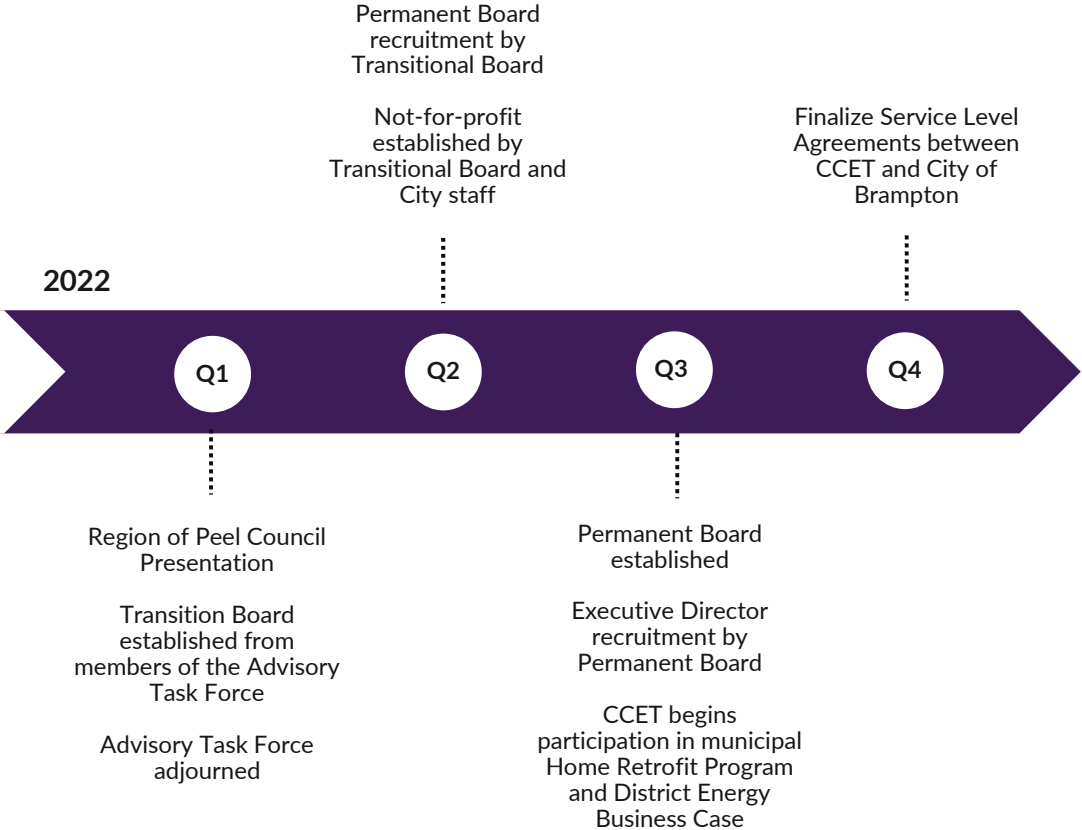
Permanent Board recruitment by Transitional Board

Not-for-profit established by Transitional Board and City staff

Finalize Service Level Agreements between CCET and City of Brampton

2022

Q1

Q2

Q3

Q4

Region of Peel Council Presentation

Transition Board established from members of the Advisory Task Force

Advisory Task Force adjourned

Permanent Board established

Executive Director recruitment by Permanent Board

CCET begins participation in municipal Home Retrofit Program and District Energy Business Case